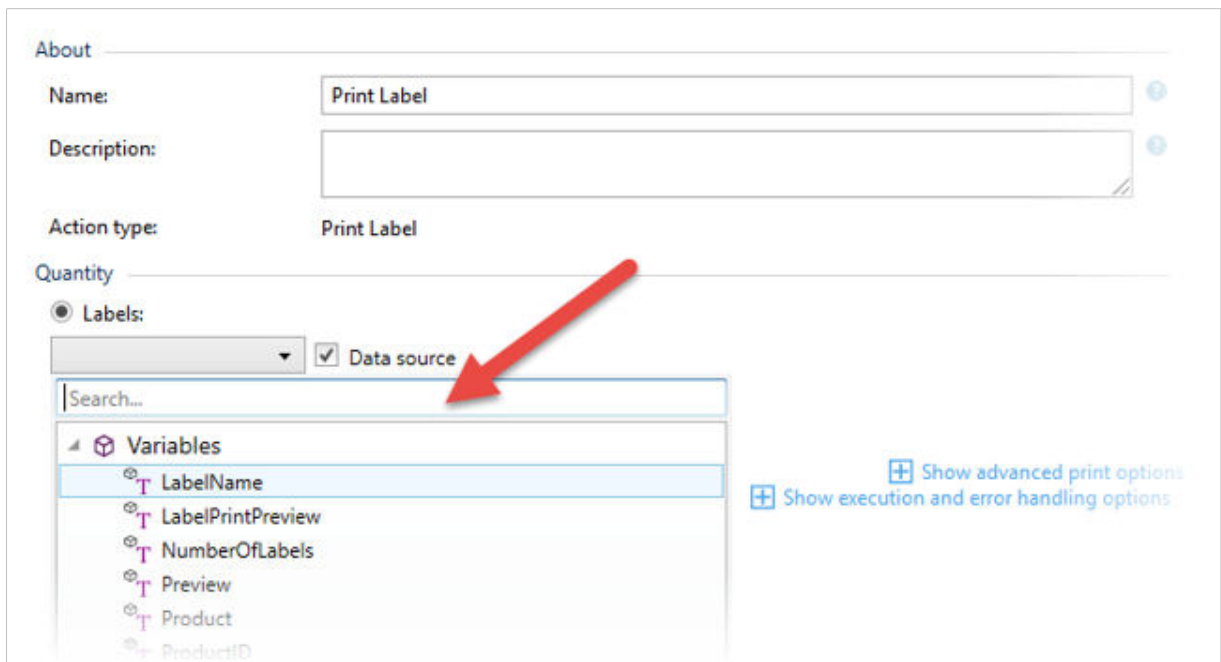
About

Name: Print Label

Description:

Action type: Print Label

Quantity

Labels:

Data source

Search...

Variables

LabelName

LabelPrintPreview

NumberOfLabels

Preview

Product

ProductID

Show advanced print options

Show execution and error handling options